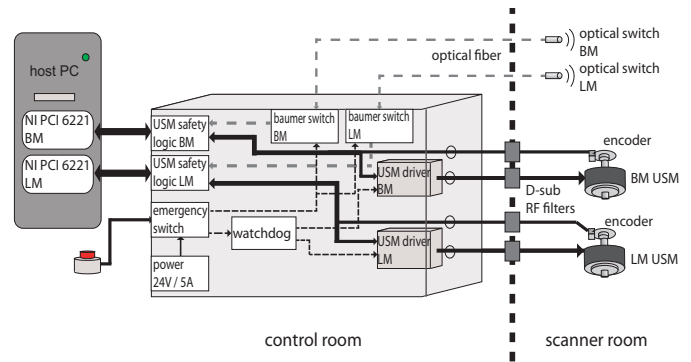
host PC

NI PCI 6221 BM

NI PCI 6221 LM

optical fiber

optical switch BM

optical switch LM

USM safety logic BM

USM safety logic LM

baumer switch BM

baumer switch LM

USM driver BM

USM driver LM

emergency switch

watchdog

power 24V / 5A

encoder

BM USM

D-sub RF filters

encoder

LM USM

control room

scanner room